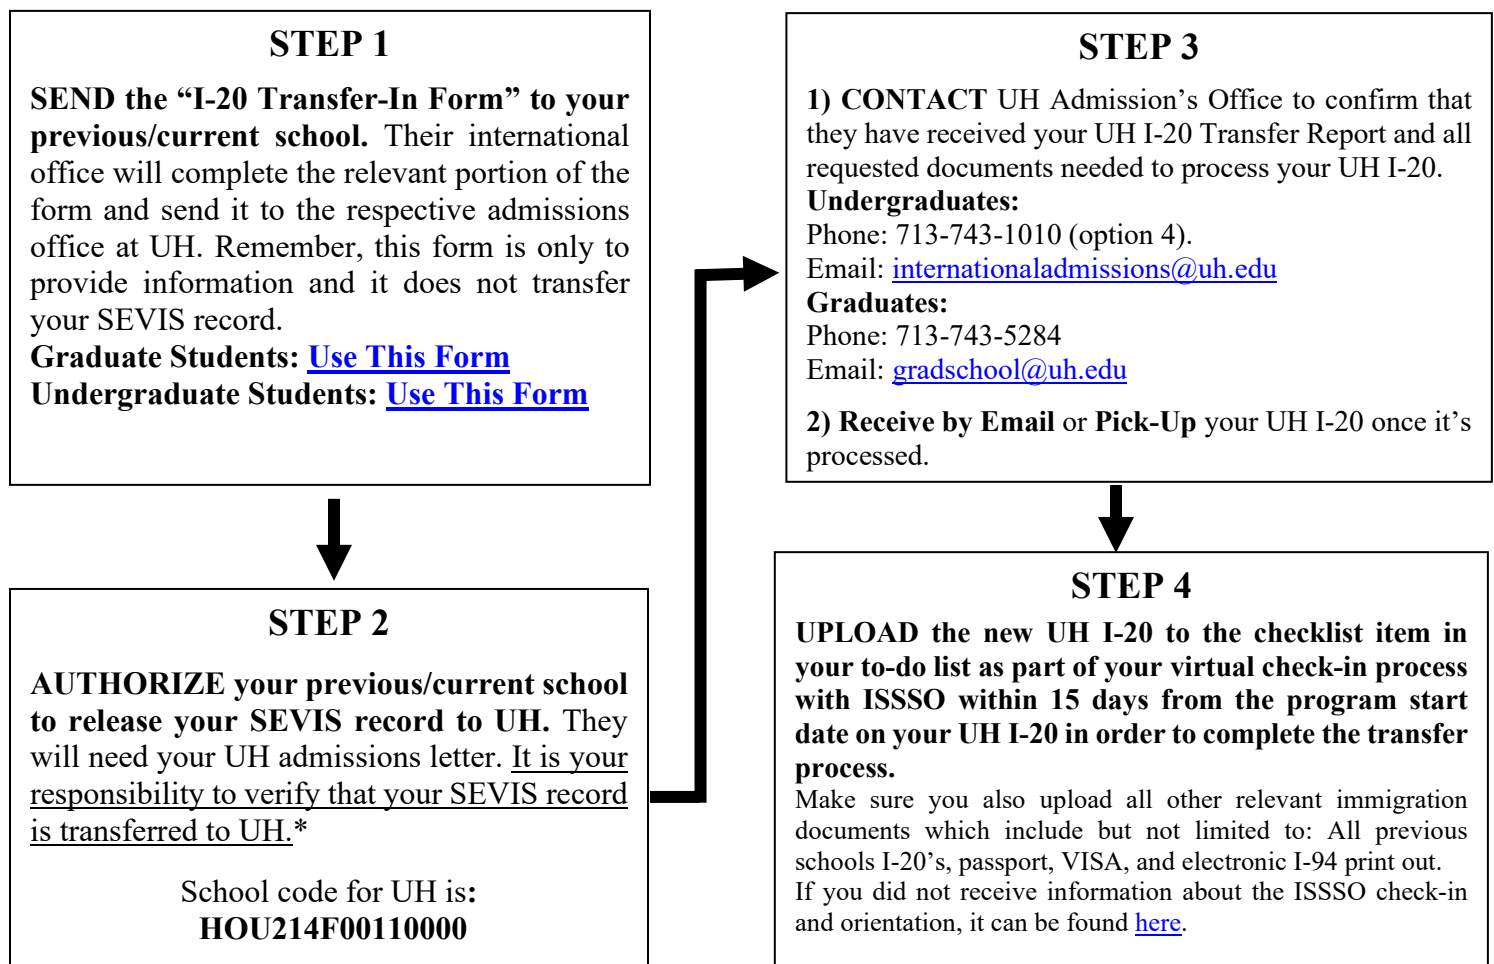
STEP 1

SEND the “I-20 Transfer-In Form” to your previous/current school. Their international office will complete the relevant portion of the form and send it to the respective admissions office at UH. Remember, this form is only to provide information and it does not transfer your SEVIS record.
Graduate Students: Use This Form
Undergraduate Students: Use This Form

STEP 2

AUTHORIZE your previous/current school to release your SEVIS record to UH. They will need your UH admissions letter. It is your responsibility to verify that your SEVIS record is transferred to UH.*

School code for UH is: HOU214F00110000

STEP 3

1) CONTACT UH Admission’s Office to confirm that they have received your UH I-20 Transfer Report and all requested documents needed to process your UH I-20.
Undergraduates:
Phone: 713-743-1010 (option 4).
Email: internationaladmissions@uh.edu
Graduates:
Phone: 713-743-5284
Email: gradschool@uh.edu

2) Receive by Email or Pick-Up your UH I-20 once it’s processed.

STEP 4

UPLOAD the new UH I-20 to the checklist item in your to-do list as part of your virtual check-in process with ISSSO within 15 days from the program start date on your UH I-20 in order to complete the transfer process.
Make sure you also upload all other relevant immigration documents which include but not limited to: All previous schools I-20’s, passport, VISA, and electronic I-94 print out.
If you did not receive information about the ISSSO check-in and orientation, it can be found here.